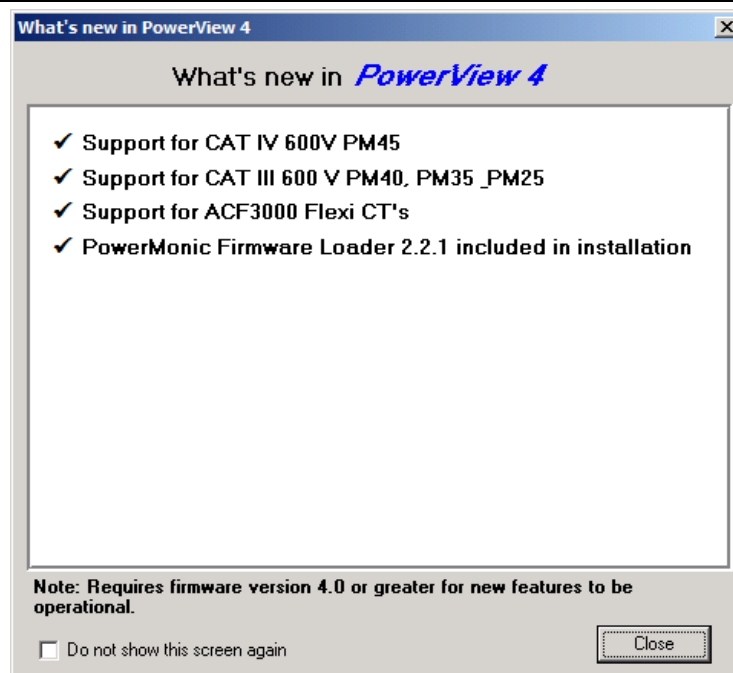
What's new in PowerView 4

X

What's new in PowerView 4

✓ Support for CAT IV 600V PM45
✓ Support for CAT III 600 V PM40, PM35 _PM25
✓ Support for ACF3000 Flexi CT's
✓ PowerMonic Firmware Loader 2.2.1 included in installation

Note: Requires firmware version 4.0 or greater for new features to be operational.

Do not show this screen again

Close